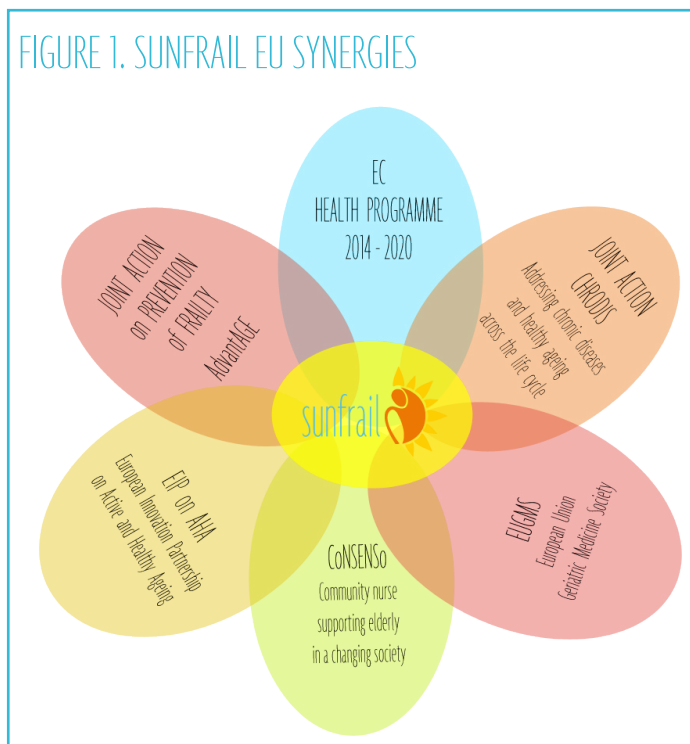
FIGURE 1. SUNFRAIL EU SYNERGIES

EC
HEALTH PROGRAMME
2014 - 2020

JOINT ACTION
on PREVENTION
of FRAILTY
AdvantAGE

JOINT ACTION
CHRODIS
Addressing chronic diseases
and healthy ageing
across the life cycle

sunfrail

EIP on AHA
European Innovation Partnership
on Active and Healthy Ageing

EUGMS
European Union
Geriatric Medicine Society

CoNSENSo
Community nurse
supporting elderly
in a changing society